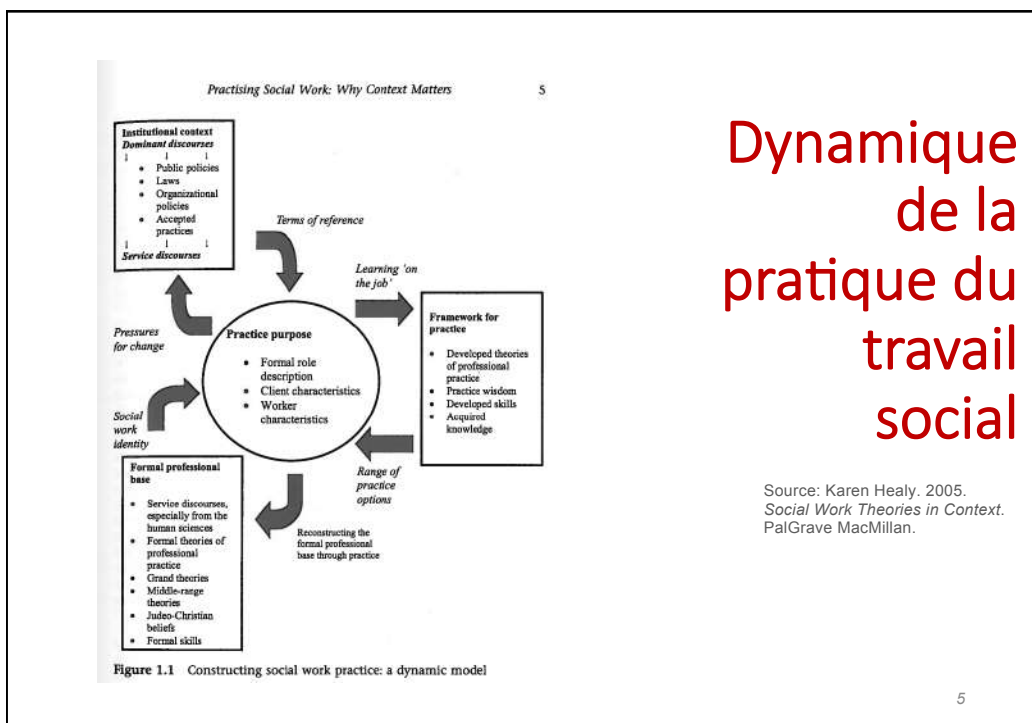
Practising Social Work: Why Context Matters 5

Institutional context
Dominant discourses
↓ ↓ ↓
• Public policies
• Laws
• Organizational policies
• Accepted practices
↓ ↓ ↓
Service discourses

Terms of reference

Learning 'on the job'

Framework for practice
• Developed theories of professional practice
• Practice wisdom
• Developed skills
• Acquired knowledge

Pressures for change

Practice purpose
• Formal role description
• Client characteristics
• Worker characteristics

Social work identity

Range of practice options

Formal professional base
• Service discourses, especially from the human sciences
• Formal theories of professional practice
• Grand theories
• Middle-range theories
• Judeo-Christian beliefs
• Formal skills

Reconstructing the formal professional base through practice

Figure 1.1 Constructing social work practice: a dynamic model

Dynamique de la pratique du travail social

Source: Karen Healy. 2005. *Social Work Theories in Context*. PalGrave MacMillan.

5